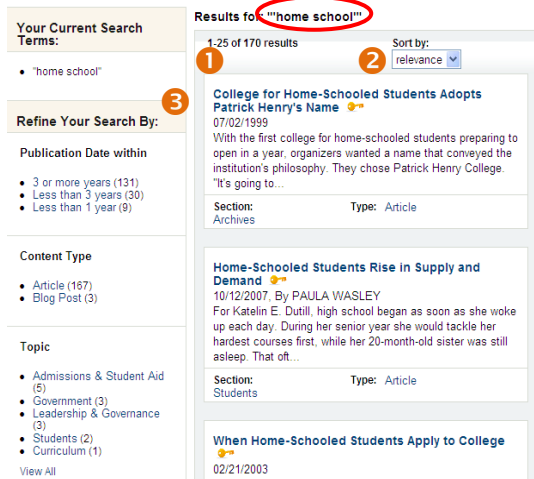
Your Current Search Terms:

• "home school"

3

Refine Your Search By:

Publication Date within

• 3 or more years (131)
• Less than 3 years (30)
• Less than 1 year (9)

Content Type

• Article (167)
• Blog Post (3)

Topic

• Admissions & Student Aid (5)
• Government (3)
• Leadership & Governance (3)
• Students (2)
• Curriculum (1)

View All

Results for: '"home school"'

1-25 of 170 results

1

2

Sort by:
relevance

College for Home-Schooled Students Adopts Patrick Henry's Name
07/02/1999
With the first college for home-schooled students preparing to open in a year, organizers wanted a name that conveyed the institution's philosophy. They chose Patrick Henry College. "It's going to...
Section: Archives
Type: Article

Home-Schooled Students Rise in Supply and Demand
10/12/2007, By PAULA WASLEY
For Katelin E. Dutill, high school began as soon as she woke up each day. During her senior year she would tackle her hardest courses first, while her 20-month-old sister was still asleep. That oft...
Section: Students
Type: Article

When Home-Schooled Students Apply to College
02/21/2003